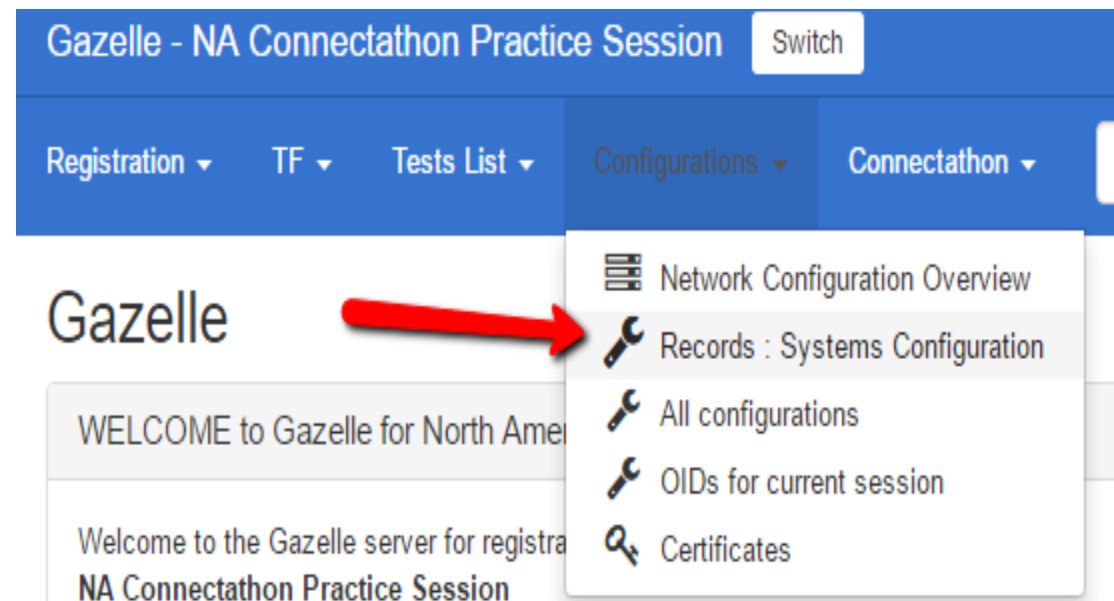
Gazelle - NA Connectathon Practice Session Switch

Registration TF Tests List Configurations Connectathon

Network Configuration Overview
Records : Systems Configuration
All configurations
OIDs for current session
Certificates

Gazelle

WELCOME to Gazelle for North Amer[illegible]

Welcome to the Gazelle server for registra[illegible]
NA Connectathon Practice Session